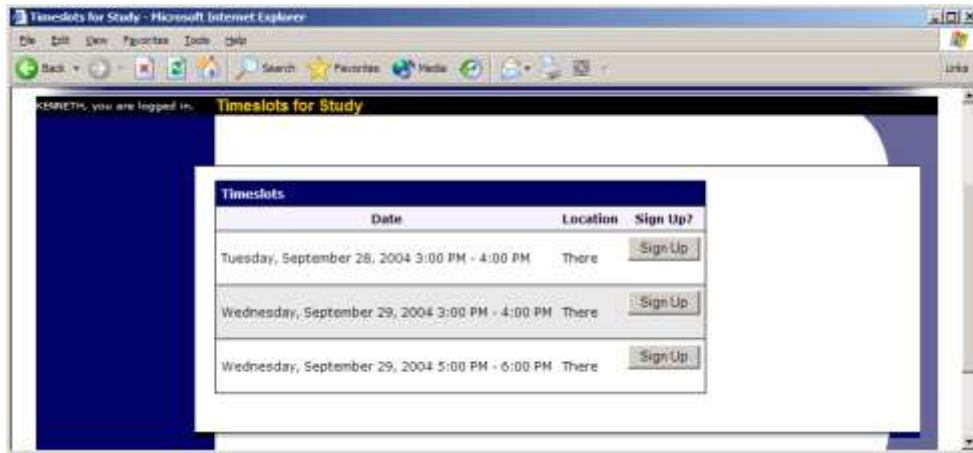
Timeslots for Study - Microsoft Internet Explorer

File Edit View Favorites Tools Help

Back Search Favorites Media

Links

KENNETH, you are logged in.

Timeslots for Study

Timeslots

| Date | Location | Sign Up? |
|---|---|---|
| Tuesday, September 28, 2004 3:00 PM - 4:00 PM | There | Sign Up |
| Wednesday, September 29, 2004 3:00 PM - 4:00 PM | There | Sign Up |
| Wednesday, September 29, 2004 5:00 PM - 6:00 PM | There | Sign Up |